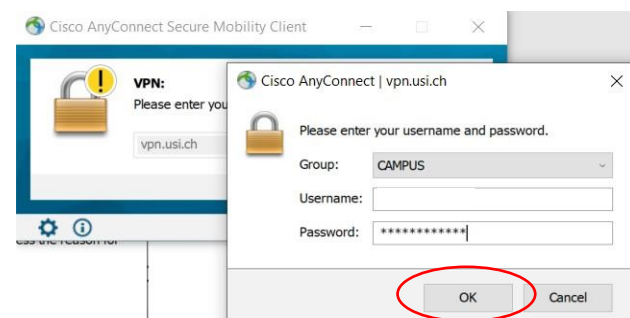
Cisco AnyConnect Secure Mobility Client

VPN:
Please enter you

vpn.usi.ch

ess the reason for

Cisco AnyConnect | vpn.usi.ch

Please enter your username and password.

Group: CAMPUS

Username:

Password: ************

OK

Cancel